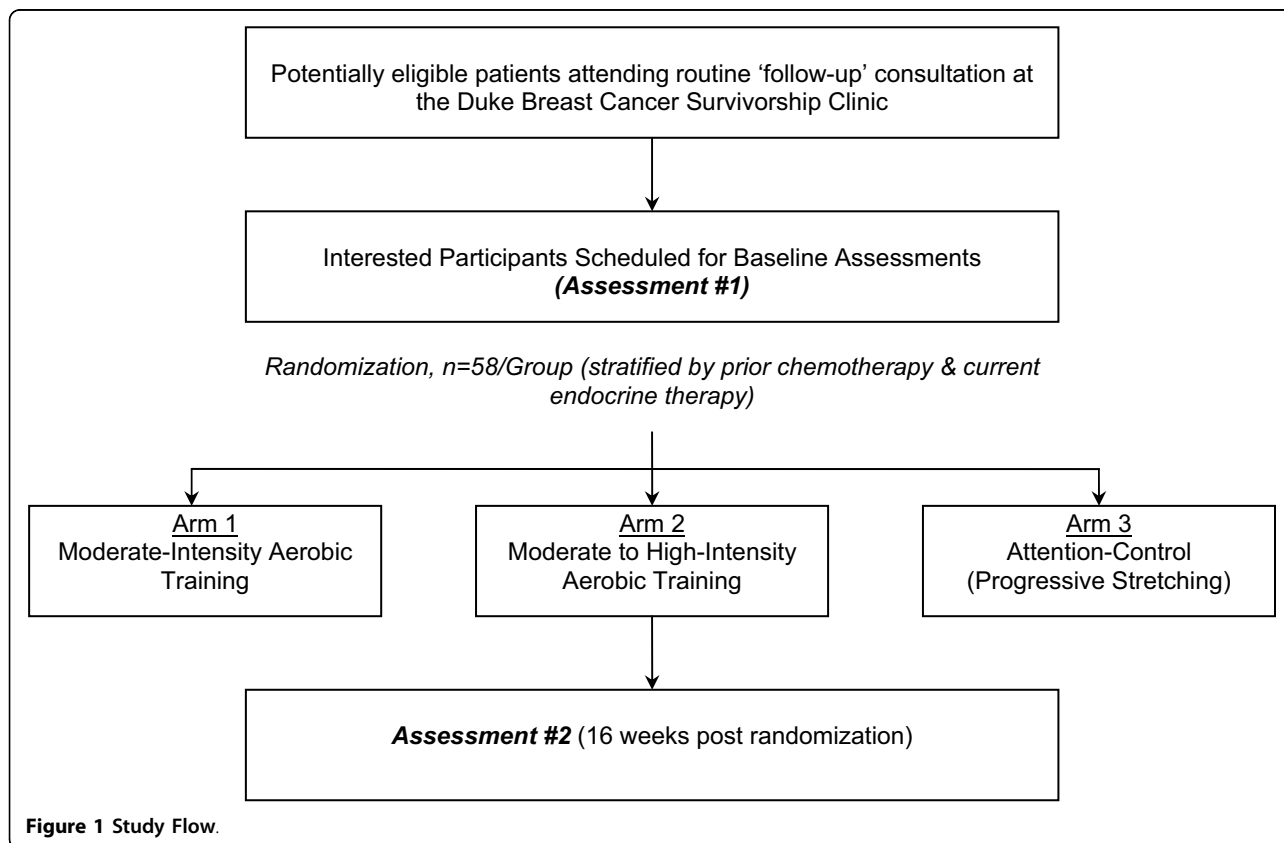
Potentially eligible patients attending routine 'follow-up' consultation at the Duke Breast Cancer Survivorship Clinic

Interested Participants Scheduled for Baseline Assessments
*(Assessment #1)*

*Randomization, n=58/Group (stratified by prior chemotherapy & current endocrine therapy)*

Arm 1
Moderate-Intensity Aerobic Training

Arm 2
Moderate to High-Intensity Aerobic Training

Arm 3
Attention-Control (Progressive Stretching)

***Assessment #2*** (16 weeks post randomization)

**Figure 1 Study Flow**.